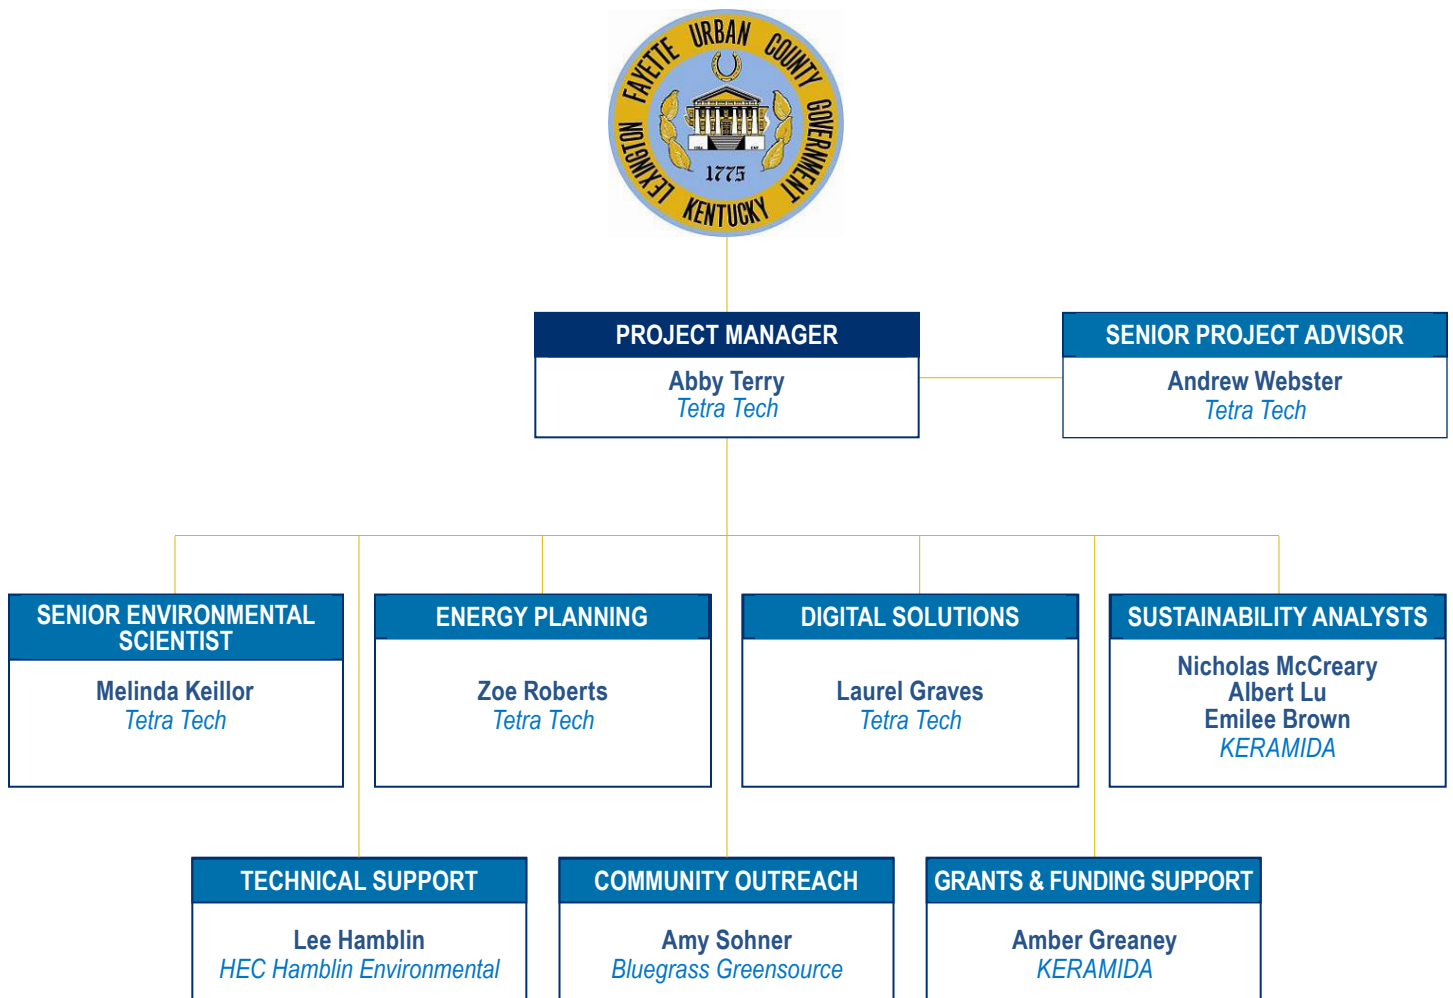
LEXINGTON FAYETTE URBAN COUNTY GOVERNMENT KENTUCKY
1775

PROJECT MANAGER
Abby Terry
Tetra Tech

SENIOR PROJECT ADVISOR
Andrew Webster
Tetra Tech

SENIOR ENVIRONMENTAL SCIENTIST
Melinda Keillor
Tetra Tech

ENERGY PLANNING
Zoe Roberts
Tetra Tech

DIGITAL SOLUTIONS
Laurel Graves
Tetra Tech

SUSTAINABILITY ANALYSTS
Nicholas McCreary
Albert Lu
Emilee Brown
KERAMIDA

TECHNICAL SUPPORT
Lee Hamblin
HEC Hamblin Environmental

COMMUNITY OUTREACH
Amy Sohner
Bluegrass Greensource

GRANTS & FUNDING SUPPORT
Amber Greaney
KERAMIDA